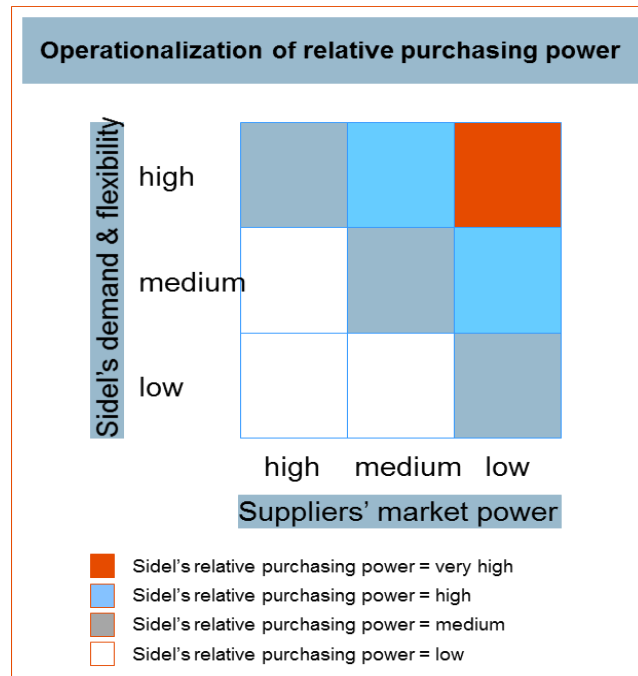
Operationalization of relative purchasing power

Sidel's demand & flexibility

high

medium

low

high medium low

Suppliers' market power

Sidel's relative purchasing power = very high

Sidel's relative purchasing power = high

Sidel's relative purchasing power = medium

Sidel's relative purchasing power = low